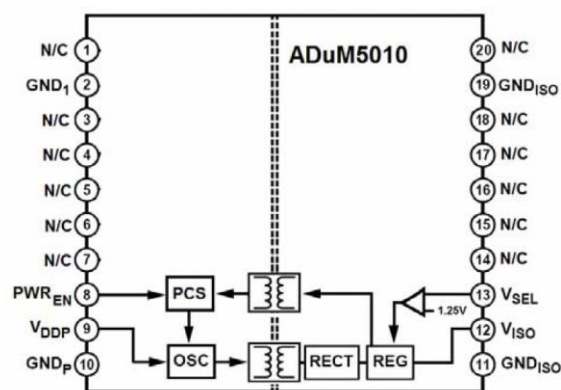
ADuM5010

N/C 1
$GND_1$ 2
N/C 3
N/C 4
N/C 5
N/C 6
N/C 7
$PWR_{EN}$ 8
$V_{DDP}$ 9
$GND_P$ 10

20 N/C
19 $GND_{ISO}$
18 N/C
17 N/C
16 N/C
15 N/C
14 N/C
13 $V_{SEL}$
12 $V_{ISO}$
11 $GND_{ISO}$

PCS
OSC
RECT
REG
1.25V